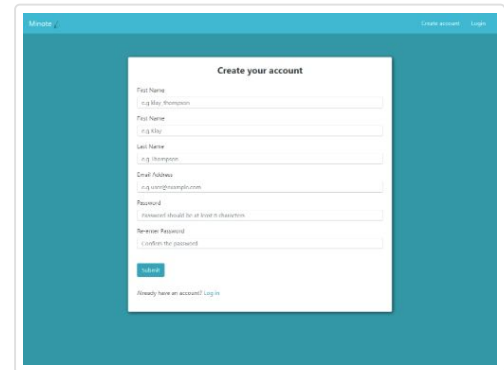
Minote

Create account Login

Create your account

First Name

e.g. May thompson

First Name

e.g. May

Last Name

e.g. thompson

Email Address

e.g. user@example.com

Password

Password should be at least 6 characters

Re-enter Password

Confirm the password

Submit

Already have an account? Log In